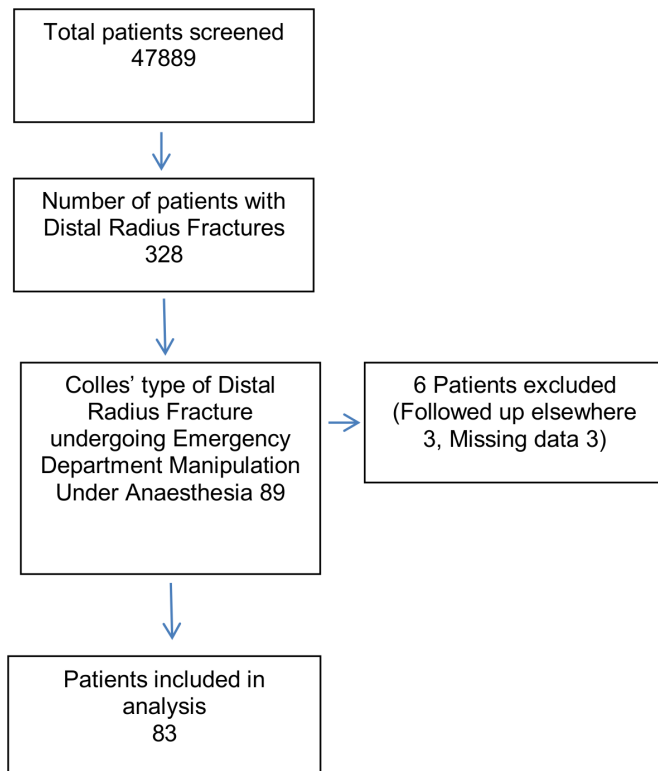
Total patients screened
47889

Number of patients with Distal Radius Fractures
328

Colles' type of Distal Radius Fracture undergoing Emergency Department Manipulation Under Anaesthesia 89

6 Patients excluded (Followed up elsewhere 3, Missing data 3)

Patients included in analysis
83